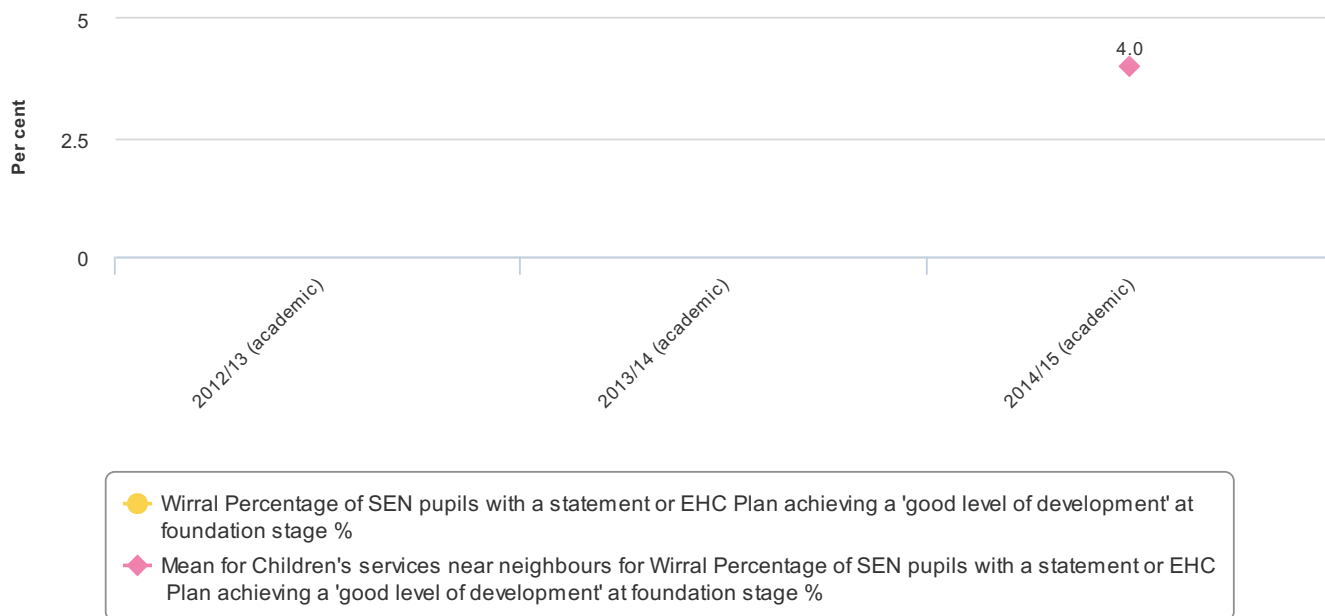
5

4.0

Per cent

2.5

0

2012/13 (academic)

2013/14 (academic)

2014/15 (academic)

Wirral Percentage of SEN pupils with a statement or EHC Plan achieving a 'good level of development' at foundation stage %

Mean for Children's services near neighbours for Wirral Percentage of SEN pupils with a statement or EHC Plan achieving a 'good level of development' at foundation stage %